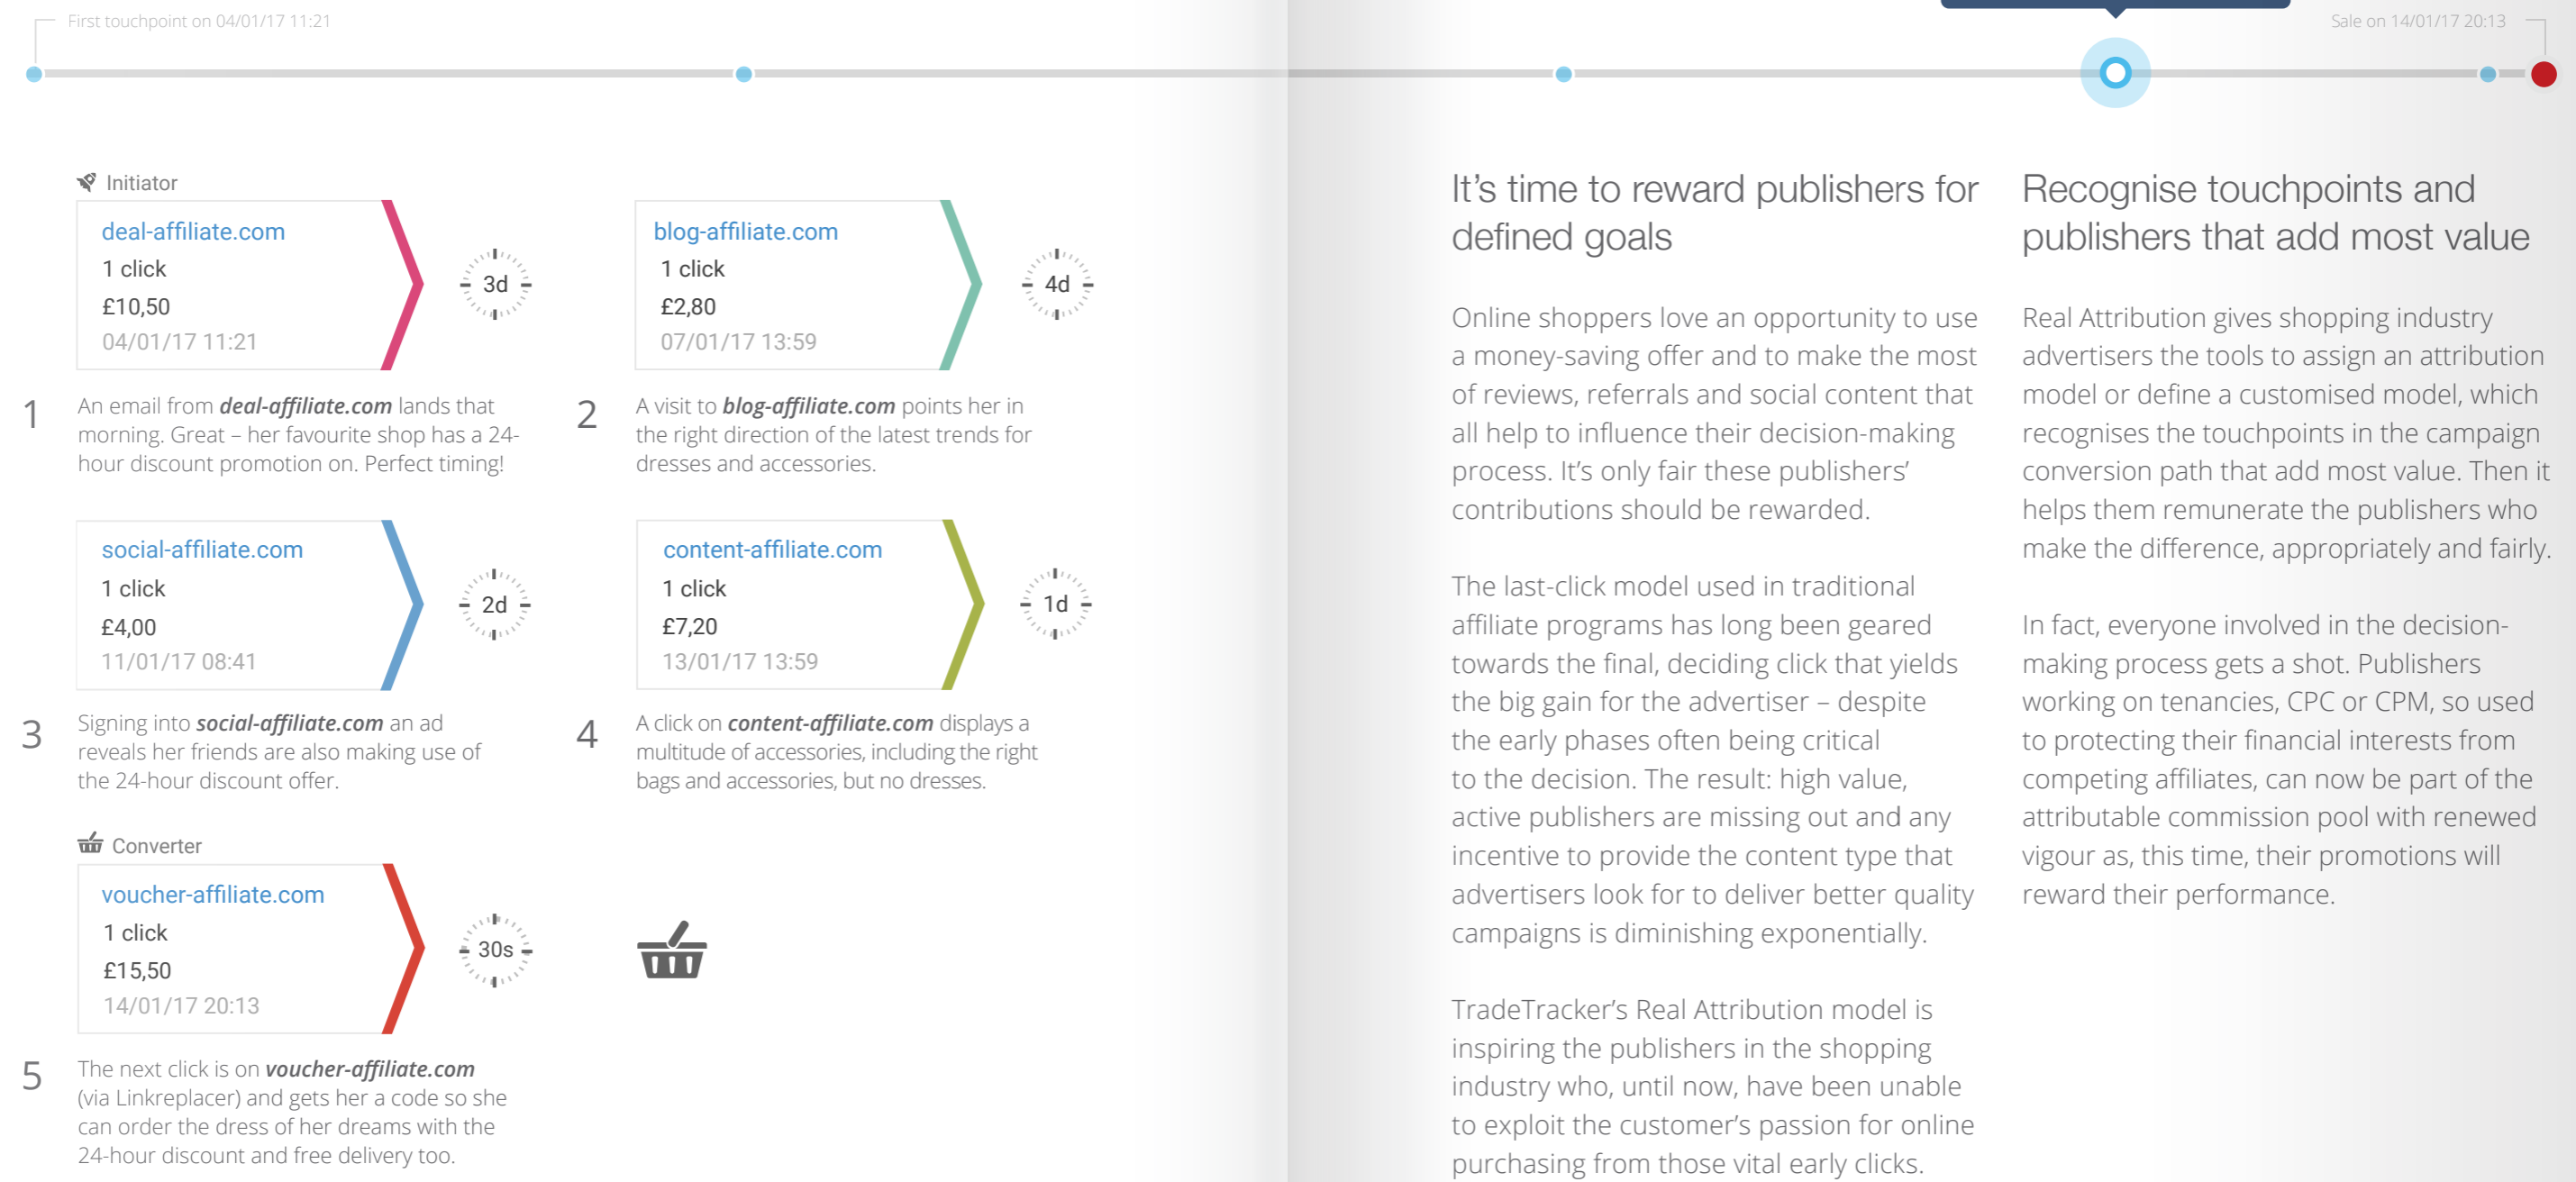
First touchpoint on 04/01/17 11:21

Sale on 14/01/17 20:13

Initiator

deal-affiliate.com
1 click
£10,50
04/01/17 11:21

3d

blog-affiliate.com
1 click
£2,80
07/01/17 13:59

4d

1 An email from ***deal-affiliate.com*** lands that morning. Great – her favourite shop has a 24-hour discount promotion on. Perfect timing!

2 A visit to ***blog-affiliate.com*** points her in the right direction of the latest trends for dresses and accessories.

social-affiliate.com
1 click
£4,00
11/01/17 08:41

2d

content-affiliate.com
1 click
£7,20
13/01/17 13:59

1d

3 Signing into ***social-affiliate.com*** an ad reveals her friends are also making use of the 24-hour discount offer.

4 A click on ***content-affiliate.com*** displays a multitude of accessories, including the right bags and accessories, but no dresses.

Converter

voucher-affiliate.com
1 click
£15,50
14/01/17 20:13

30s

5 The next click is on ***voucher-affiliate.com*** (via Linkreplacer) and gets her a code so she can order the dress of her dreams with the 24-hour discount and free delivery too.

It's time to reward publishers for defined goals

Online shoppers love an opportunity to use a money-saving offer and to make the most of reviews, referrals and social content that all help to influence their decision-making process. It's only fair these publishers' contributions should be rewarded.

The last-click model used in traditional affiliate programs has long been geared towards the final, deciding click that yields the big gain for the advertiser – despite the early phases often being critical to the decision. The result: high value, active publishers are missing out and any incentive to provide the content type that advertisers look for to deliver better quality campaigns is diminishing exponentially.

TradeTracker's Real Attribution model is inspiring the publishers in the shopping industry who, until now, have been unable to exploit the customer's passion for online purchasing from those vital early clicks.

Recognise touchpoints and publishers that add most value

Real Attribution gives shopping industry advertisers the tools to assign an attribution model or define a customised model, which recognises the touchpoints in the campaign conversion path that add most value. Then it helps them remunerate the publishers who make the difference, appropriately and fairly.

In fact, everyone involved in the decision-making process gets a shot. Publishers working on tenancies, CPC or CPM, so used to protecting their financial interests from competing affiliates, can now be part of the attributable commission pool with renewed vigour as, this time, their promotions will reward their performance.